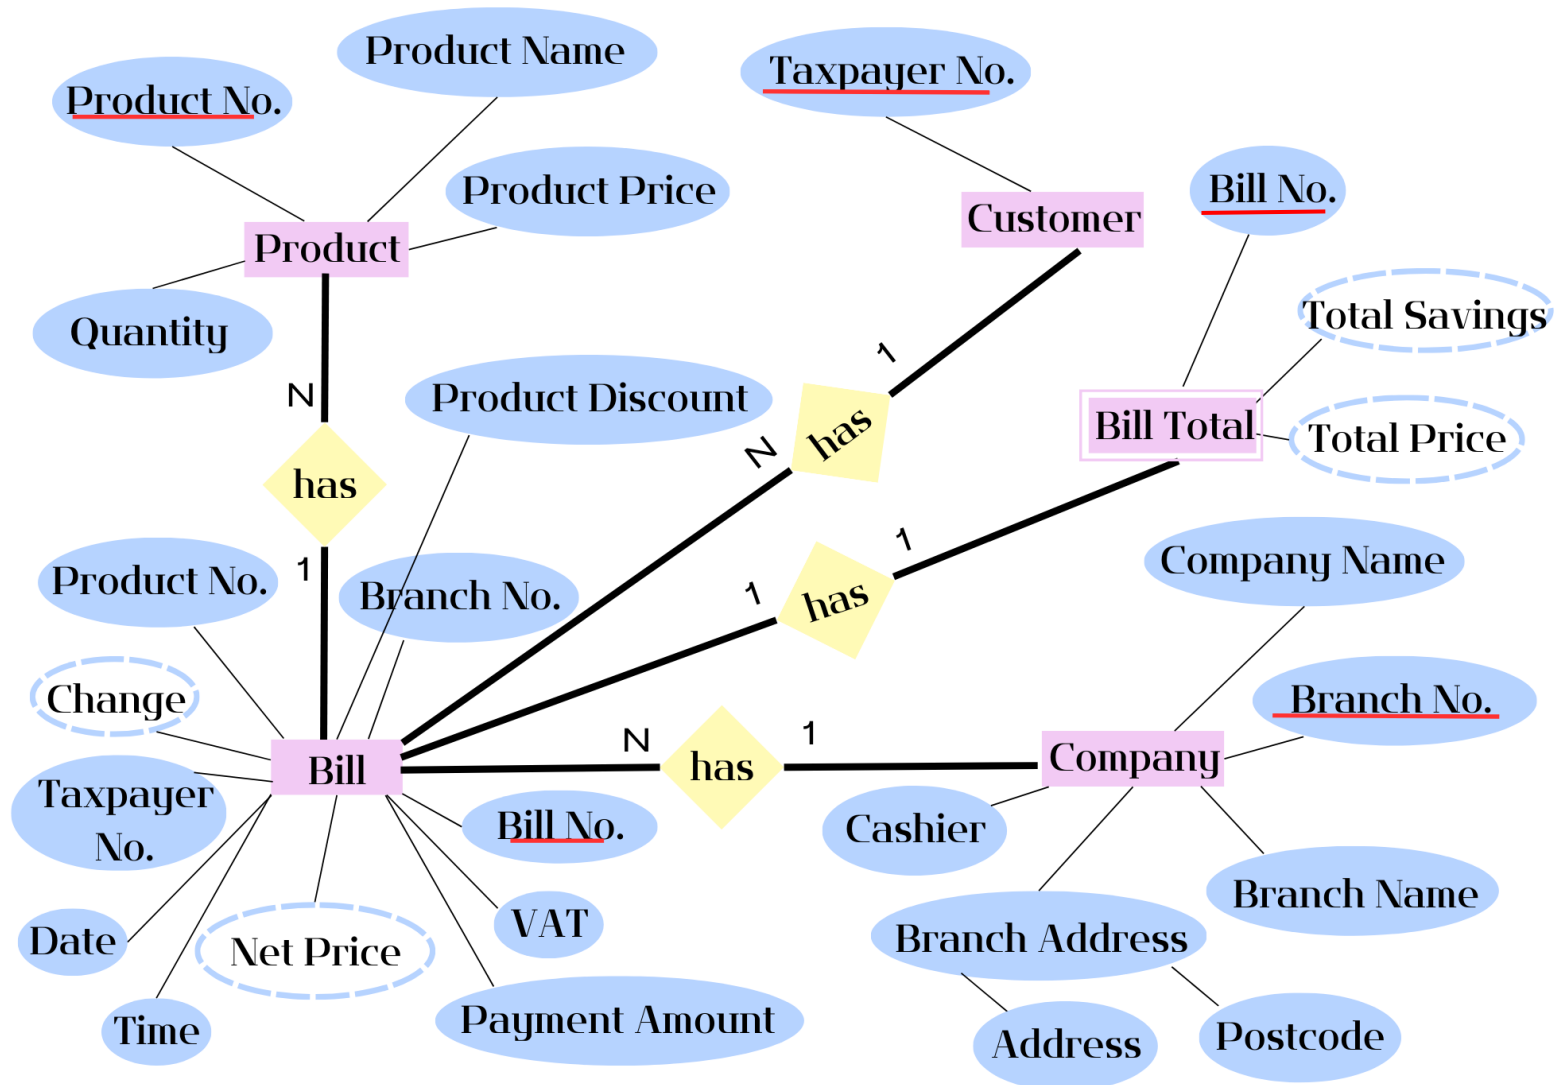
Product Name
Product No.
Product Price
Product
Quantity
N
has
1
Product Discount
Taxpayer No.
Customer
Bill No.
Total Savings
Bill Total
Total Price
1
has
N
1
has
1
Product No.
Branch No.
Change
Bill
Taxpayer No.
N
has
1
Company Name
Branch No.
Company
Cashier
Bill No.
VAT
Date
Net Price
Time
Payment Amount
Branch Name
Branch Address
Address
Postcode